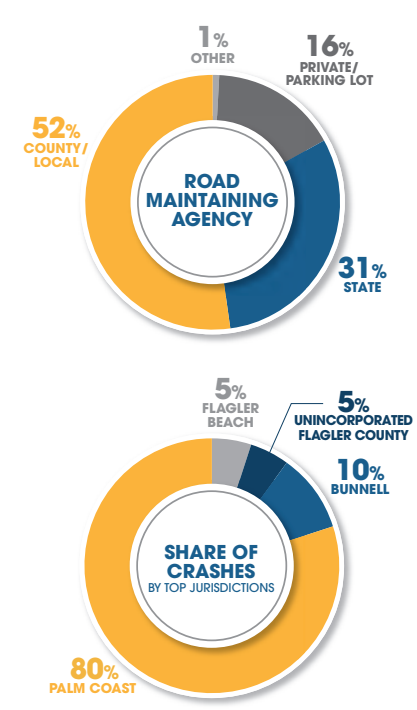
1%
OTHER

16%
PRIVATE/
PARKING LOT

52%
COUNTY/
LOCAL

ROAD
MAINTAINING
AGENCY

31%
STATE

5%
FLAGLER
BEACH

5%
UNINCORPORATED
FLAGLER COUNTY

10%
BUNNELL

SHARE OF
CRASHES
BY TOP JURISDICTIONS

80%
PALM COAST